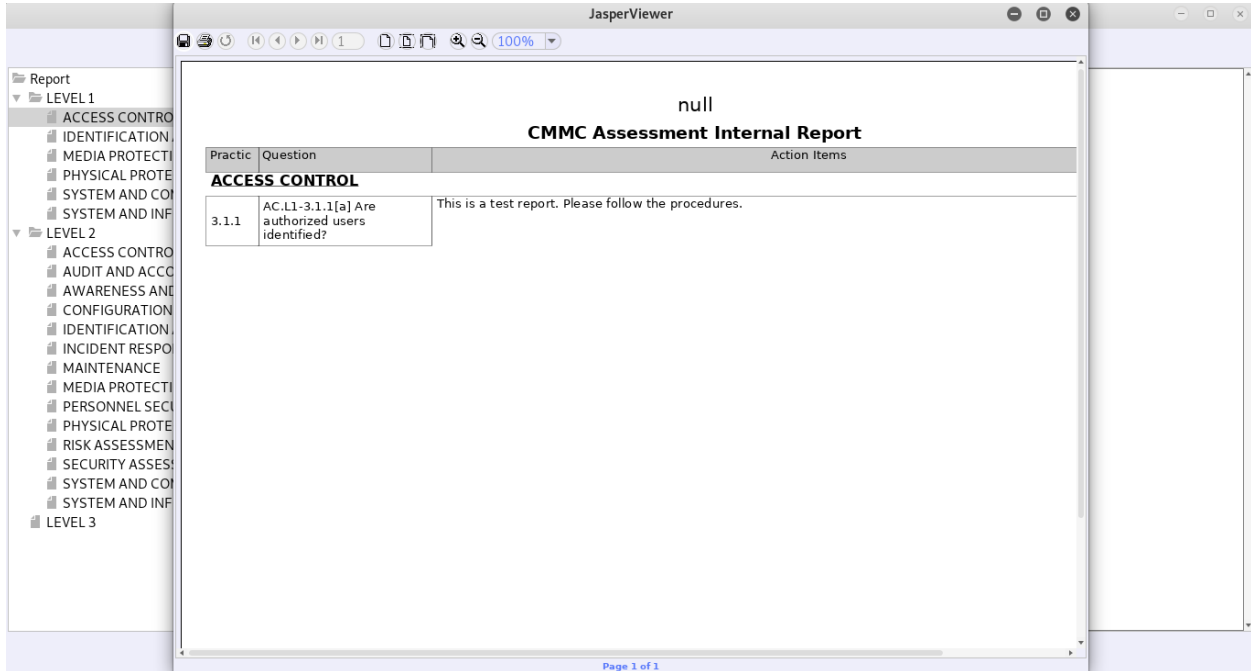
JasperViewer

1 100%

Report
LEVEL 1
ACCESS CONTRO
IDENTIFICATION
MEDIA PROTECTI
PHYSICAL PROTE
SYSTEM AND CO
SYSTEM AND INF
LEVEL 2
ACCESS CONTRO
AUDIT AND ACCO
AWARENESS AND
CONFIGURATION
IDENTIFICATION
INCIDENT RESPO
MAINTENANCE
MEDIA PROTECTI
PERSONNEL SEC
PHYSICAL PROTE
RISK ASSESSMEN
SECURITY ASSES
SYSTEM AND CO
SYSTEM AND INF
LEVEL 3

null

CMMC Assessment Internal Report

| Practic | Question | Action Items |
|---|---|---|

ACCESS CONTROL

| 3.1.1 | AC.L1-3.1.1[a] Are authorized users identified? | This is a test report. Please follow the procedures. |
|---|---|---|

Page 1 of 1